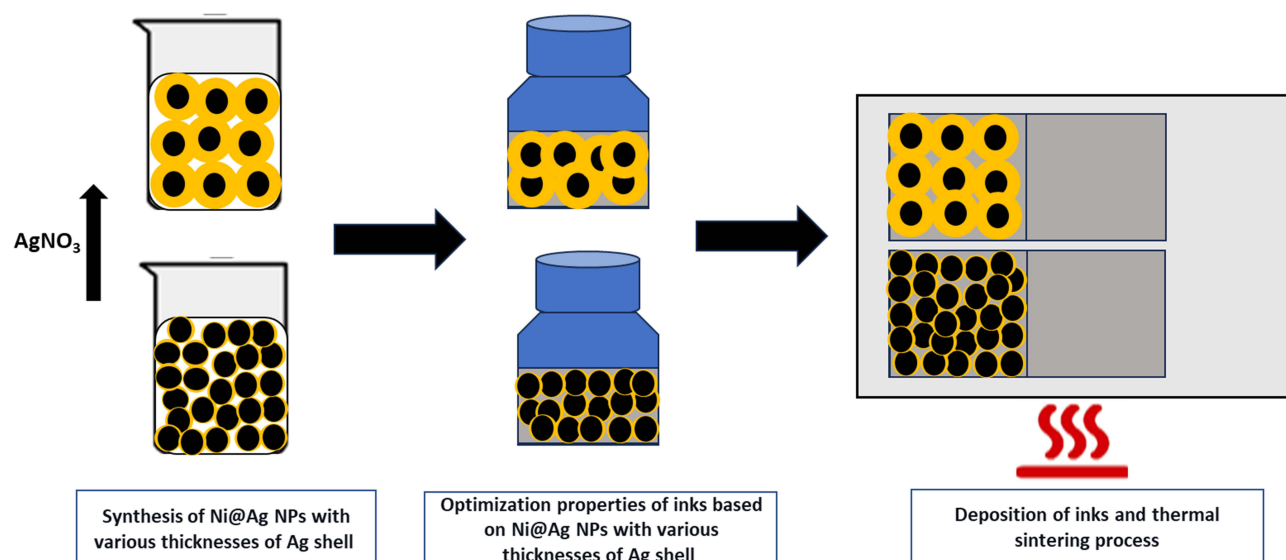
$AgNO_3$

Synthesis of Ni@Ag NPs with various thicknesses of Ag shell

Optimization properties of inks based on Ni@Ag NPs with various thicknesses of Ag shell

Deposition of inks and thermal sintering process